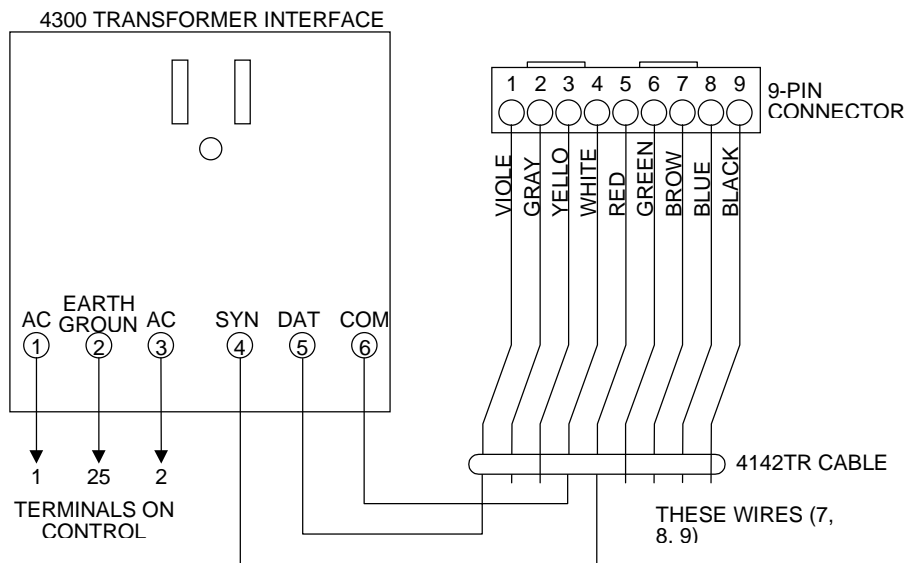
4300 TRANSFORMER INTERFACE

1 2 3 4 5 6 7 8 9

9-PIN CONNECTOR

VIOLE GRAY YELLO WHITE RED GREEN BROW BLUE BLACK

AC ① EARTH GROUN ② AC ③ SYN ④ DAT ⑤ COM ⑥

1 25 2

TERMINALS ON CONTROL

4142TR CABLE

THESE WIRES (7, 8, 9)